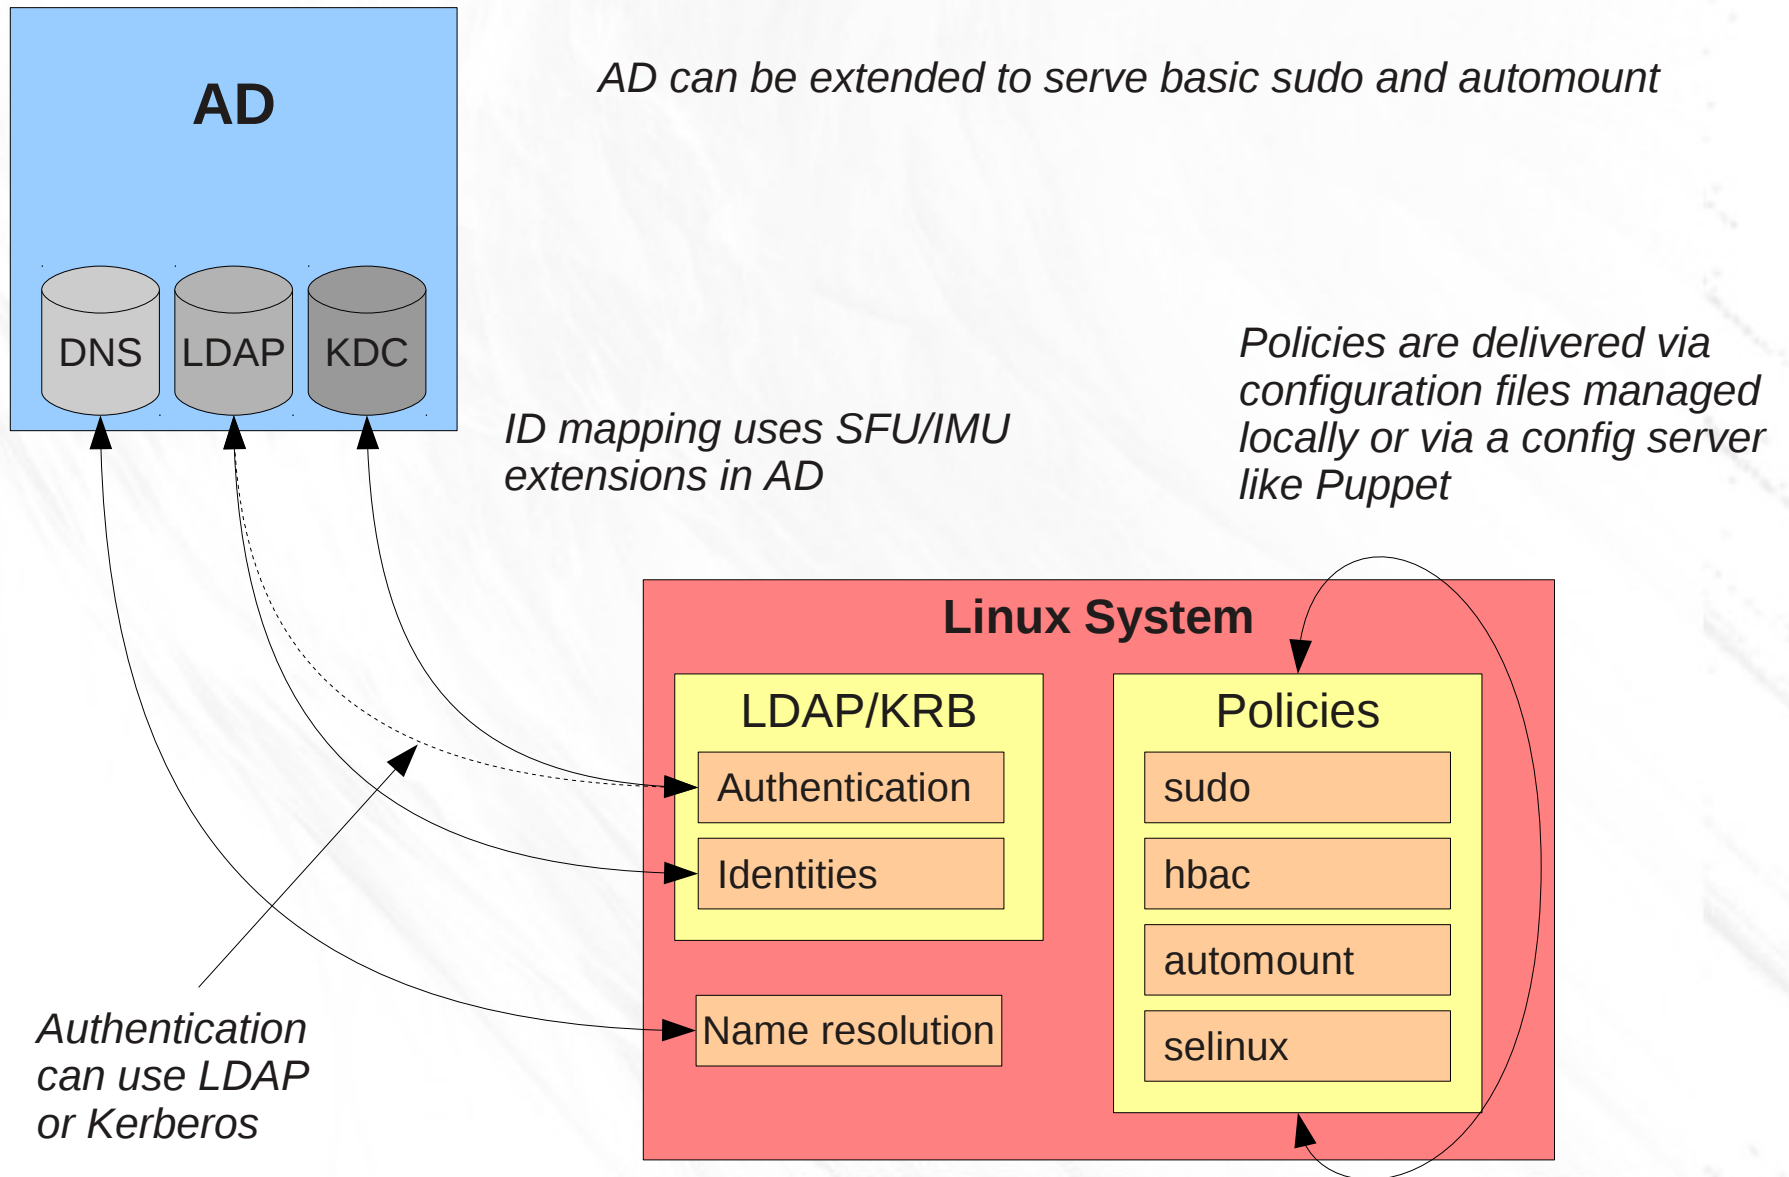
AD

DNS

LDAP

KDC

AD can be extended to serve basic sudo and automount

ID mapping uses SFU/IMU extensions in AD

Policies are delivered via configuration files managed locally or via a config server like Puppet

Linux System

LDAP/KRB

Authentication

Identities

Name resolution

Policies

sudo

hbac

automount

selinux

Authentication can use LDAP or Kerberos